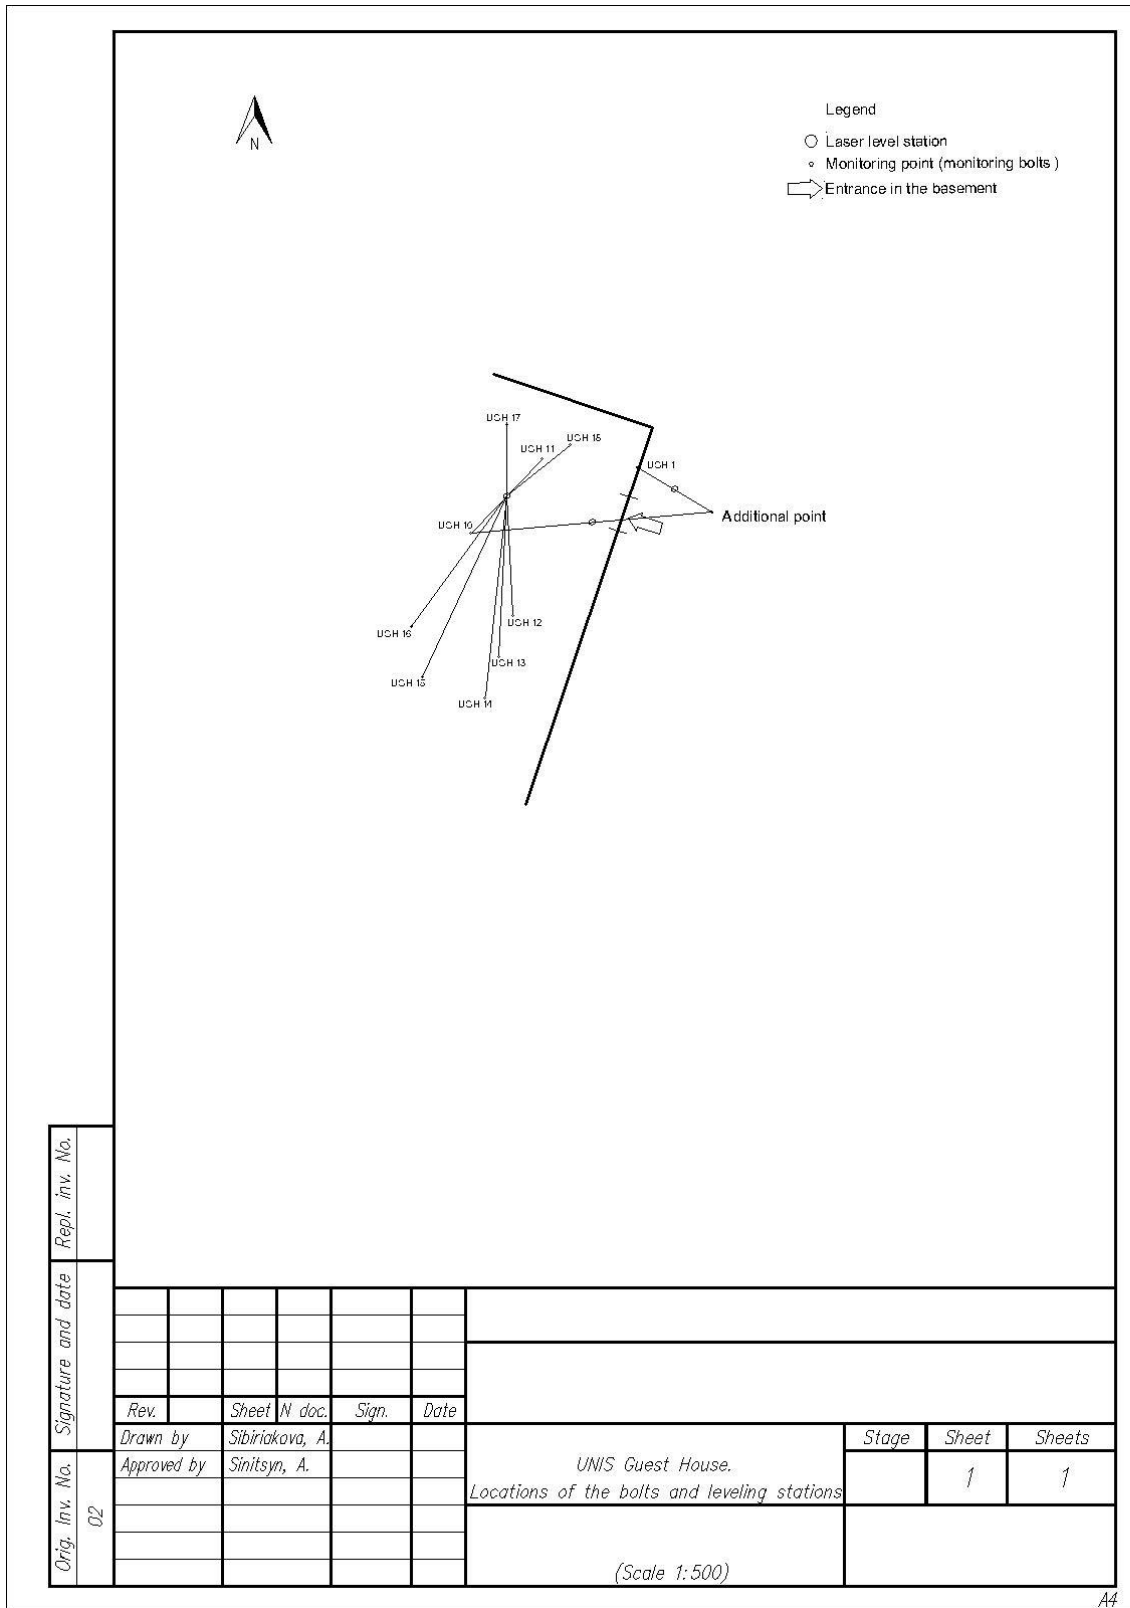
N

Legend
Laser level station
Monitoring point (monitoring bolts )
Entrance in the basement

UGH 17
UGH 11
UGH 15
UGH 1
UGH 10
Additional point
UGH 12
UGH 16
UGH 13
UGH 15
UGH 14

Repl. inv. No.
Signature and date
Orig. Inv. No. 02

| Rev. | | Sheet | N doc. | Sign. | Date |
|---|---|---|---|---|---|
| Drawn by | | Sibiriakova, A. | | | |
| Approved by | | Sinitsyn, A. | | | |

UNIS Guest House.
Locations of the bolts and leveling stations

| Stage | Sheet | Sheets |
|---|---|---|
| | 1 | 1 |

(Scale 1:500)

A4